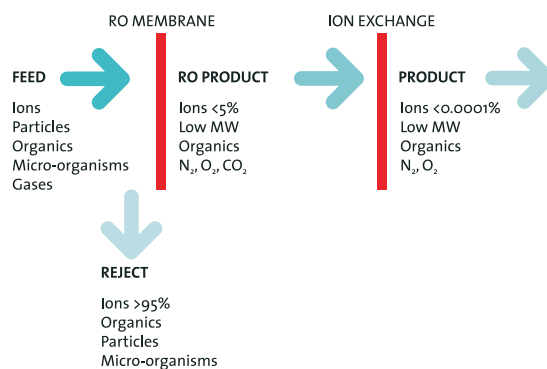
RO MEMBRANE

ION EXCHANGE

FEED

Ions
Particles
Organics
Micro-organisms
Gases

RO PRODUCT

Ions <5%
Low MW
Organics
$N_2$, $O_2$, $CO_2$

PRODUCT

Ions <0.0001%
Low MW
Organics
$N_2$, $O_2$

REJECT

Ions >95%
Organics
Particles
Micro-organisms